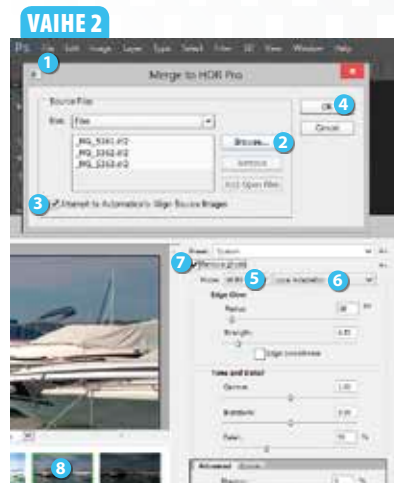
VAIHE 2

Ps File Edit Image Layer Type Select Filter 3D View Window Help

1

Merge to HDR Pro

Source Files

Use: Files

_MG_5361.tif
_MG_5362.tif
_MG_5363.tif

Browse...

Remove

Add Open Files

2

OK

Cancel

4

3

Attempt to Automatically Align Source Images

Preset: Custom

7

Remove ghosts

Mode: 16 Bit

5

Local Adaptation

6

Edge Glow

Radius:

Strength:

Edge Smoothness

Tone and Detail

Gamma:

Exposure:

Detail:

8

Advanced

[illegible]